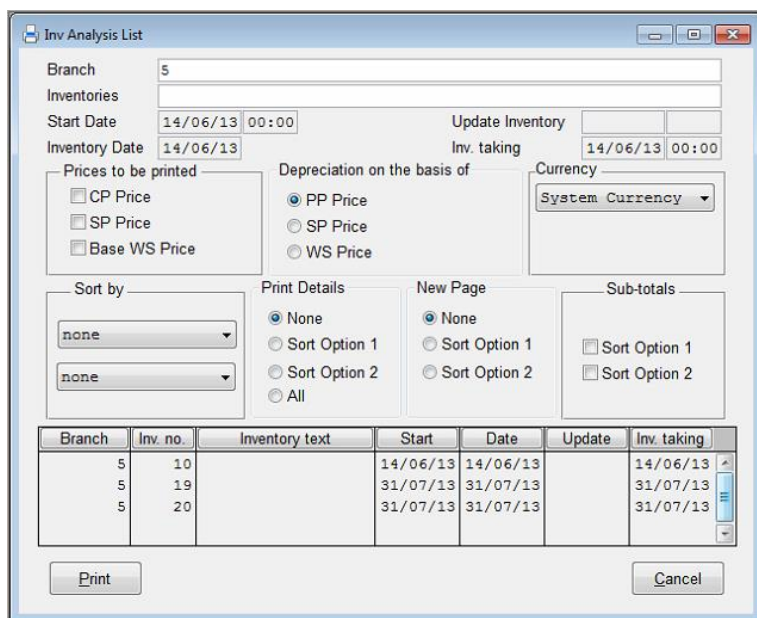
Inv Analysis List

Branch 5
Inventories
Start Date 14/06/13 00:00
Update Inventory
Inventory Date 14/06/13
Inv. taking 14/06/13 00:00

Prices to be printed
CP Price
SP Price
Base WS Price

Depreciation on the basis of
PP Price
SP Price
WS Price

Currency
System Currency

Sort by
none
none

Print Details
None
Sort Option 1
Sort Option 2
All

New Page
None
Sort Option 1
Sort Option 2

Sub-totals
Sort Option 1
Sort Option 2

| Branch | Inv. no. | Inventory text | Start | Date | Update | Inv. taking |
|---|---|---|---|---|---|---|
| 5 | 10 | | 14/06/13 | 14/06/13 | | 14/06/13 |
| 5 | 19 | | 31/07/13 | 31/07/13 | | 31/07/13 |
| 5 | 20 | | 31/07/13 | 31/07/13 | | 31/07/13 |

Print
Cancel